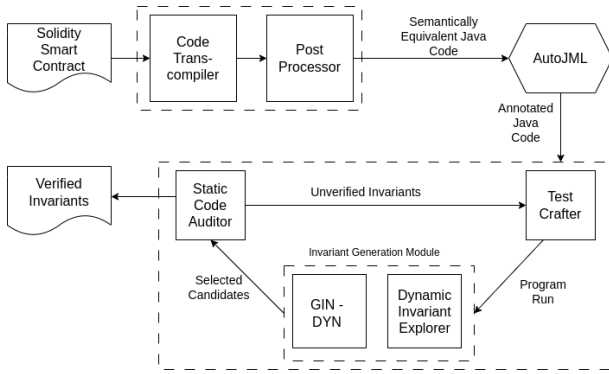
Solidity Smart Contract

Code Transcompiler

Post Processor

Semantically Equivalent Java Code

AutoJML

Annotated Java Code

Verified Invariants

Static Code Auditor

Unverified Invariants

Test Crafter

Invariant Generation Module

Selected Candidates

GIN - DYN

Dynamic Invariant Explorer

Program Run